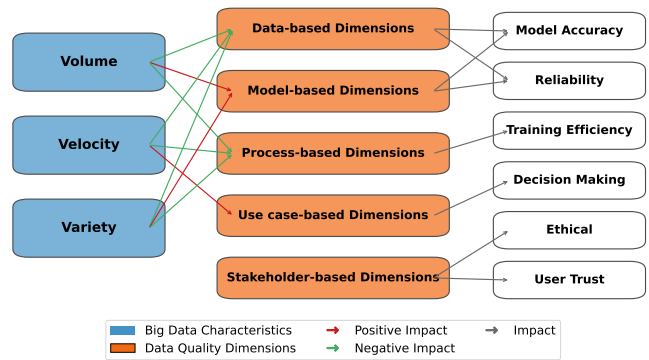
Volume

Velocity

Variety

Data-based Dimensions

Model-based Dimensions

Process-based Dimensions

Use case-based Dimensions

Stakeholder-based Dimensions

Model Accuracy

Reliability

Training Efficiency

Decision Making

Ethical

User Trust

Big Data Characteristics
Data Quality Dimensions
Positive Impact
Negative Impact
Impact